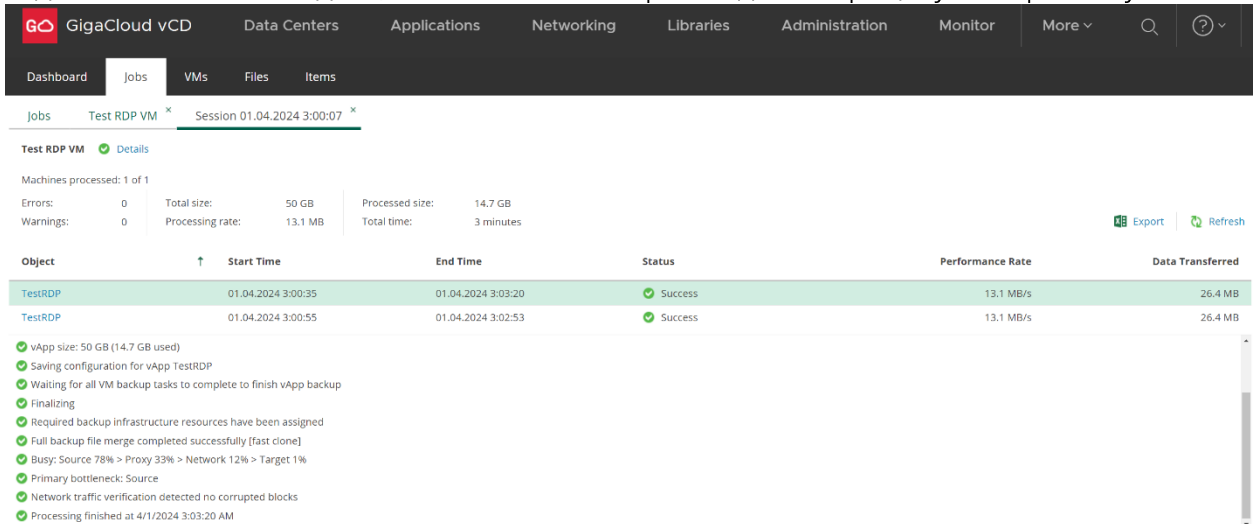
GO GigaCloud vCD Data Centers Applications Networking Libraries Administration Monitor More ⌄ ? ⌄

Dashboard Jobs VMs Files Items

Jobs Test RDP VM × Session 01.04.2024 3:00:07 ×

Test RDP VM Details

Machines processed: 1 of 1

Errors: 0 Total size: 50 GB Processed size: 14.7 GB
Warnings: 0 Processing rate: 13.1 MB Total time: 3 minutes

Export Refresh

| Object | Start Time | End Time | Status | Performance Rate | Data Transferred |
|---|---|---|---|---|---|
| TestRDP | 01.04.2024 3:00:35 | 01.04.2024 3:03:20 | Success | 13.1 MB/s | 26.4 MB |
| TestRDP | 01.04.2024 3:00:55 | 01.04.2024 3:02:53 | Success | 13.1 MB/s | 26.4 MB |

vApp size: 50 GB (14.7 GB used)
Saving configuration for vApp TestRDP
Waiting for all VM backup tasks to complete to finish vApp backup
Finalizing
Required backup infrastructure resources have been assigned
Full backup file merge completed successfully [fast clone]
Busy: Source 78% > Proxy 33% > Network 12% > Target 1%
Primary bottleneck: Source
Network traffic verification detected no corrupted blocks
Processing finished at 4/1/2024 3:03:20 AM